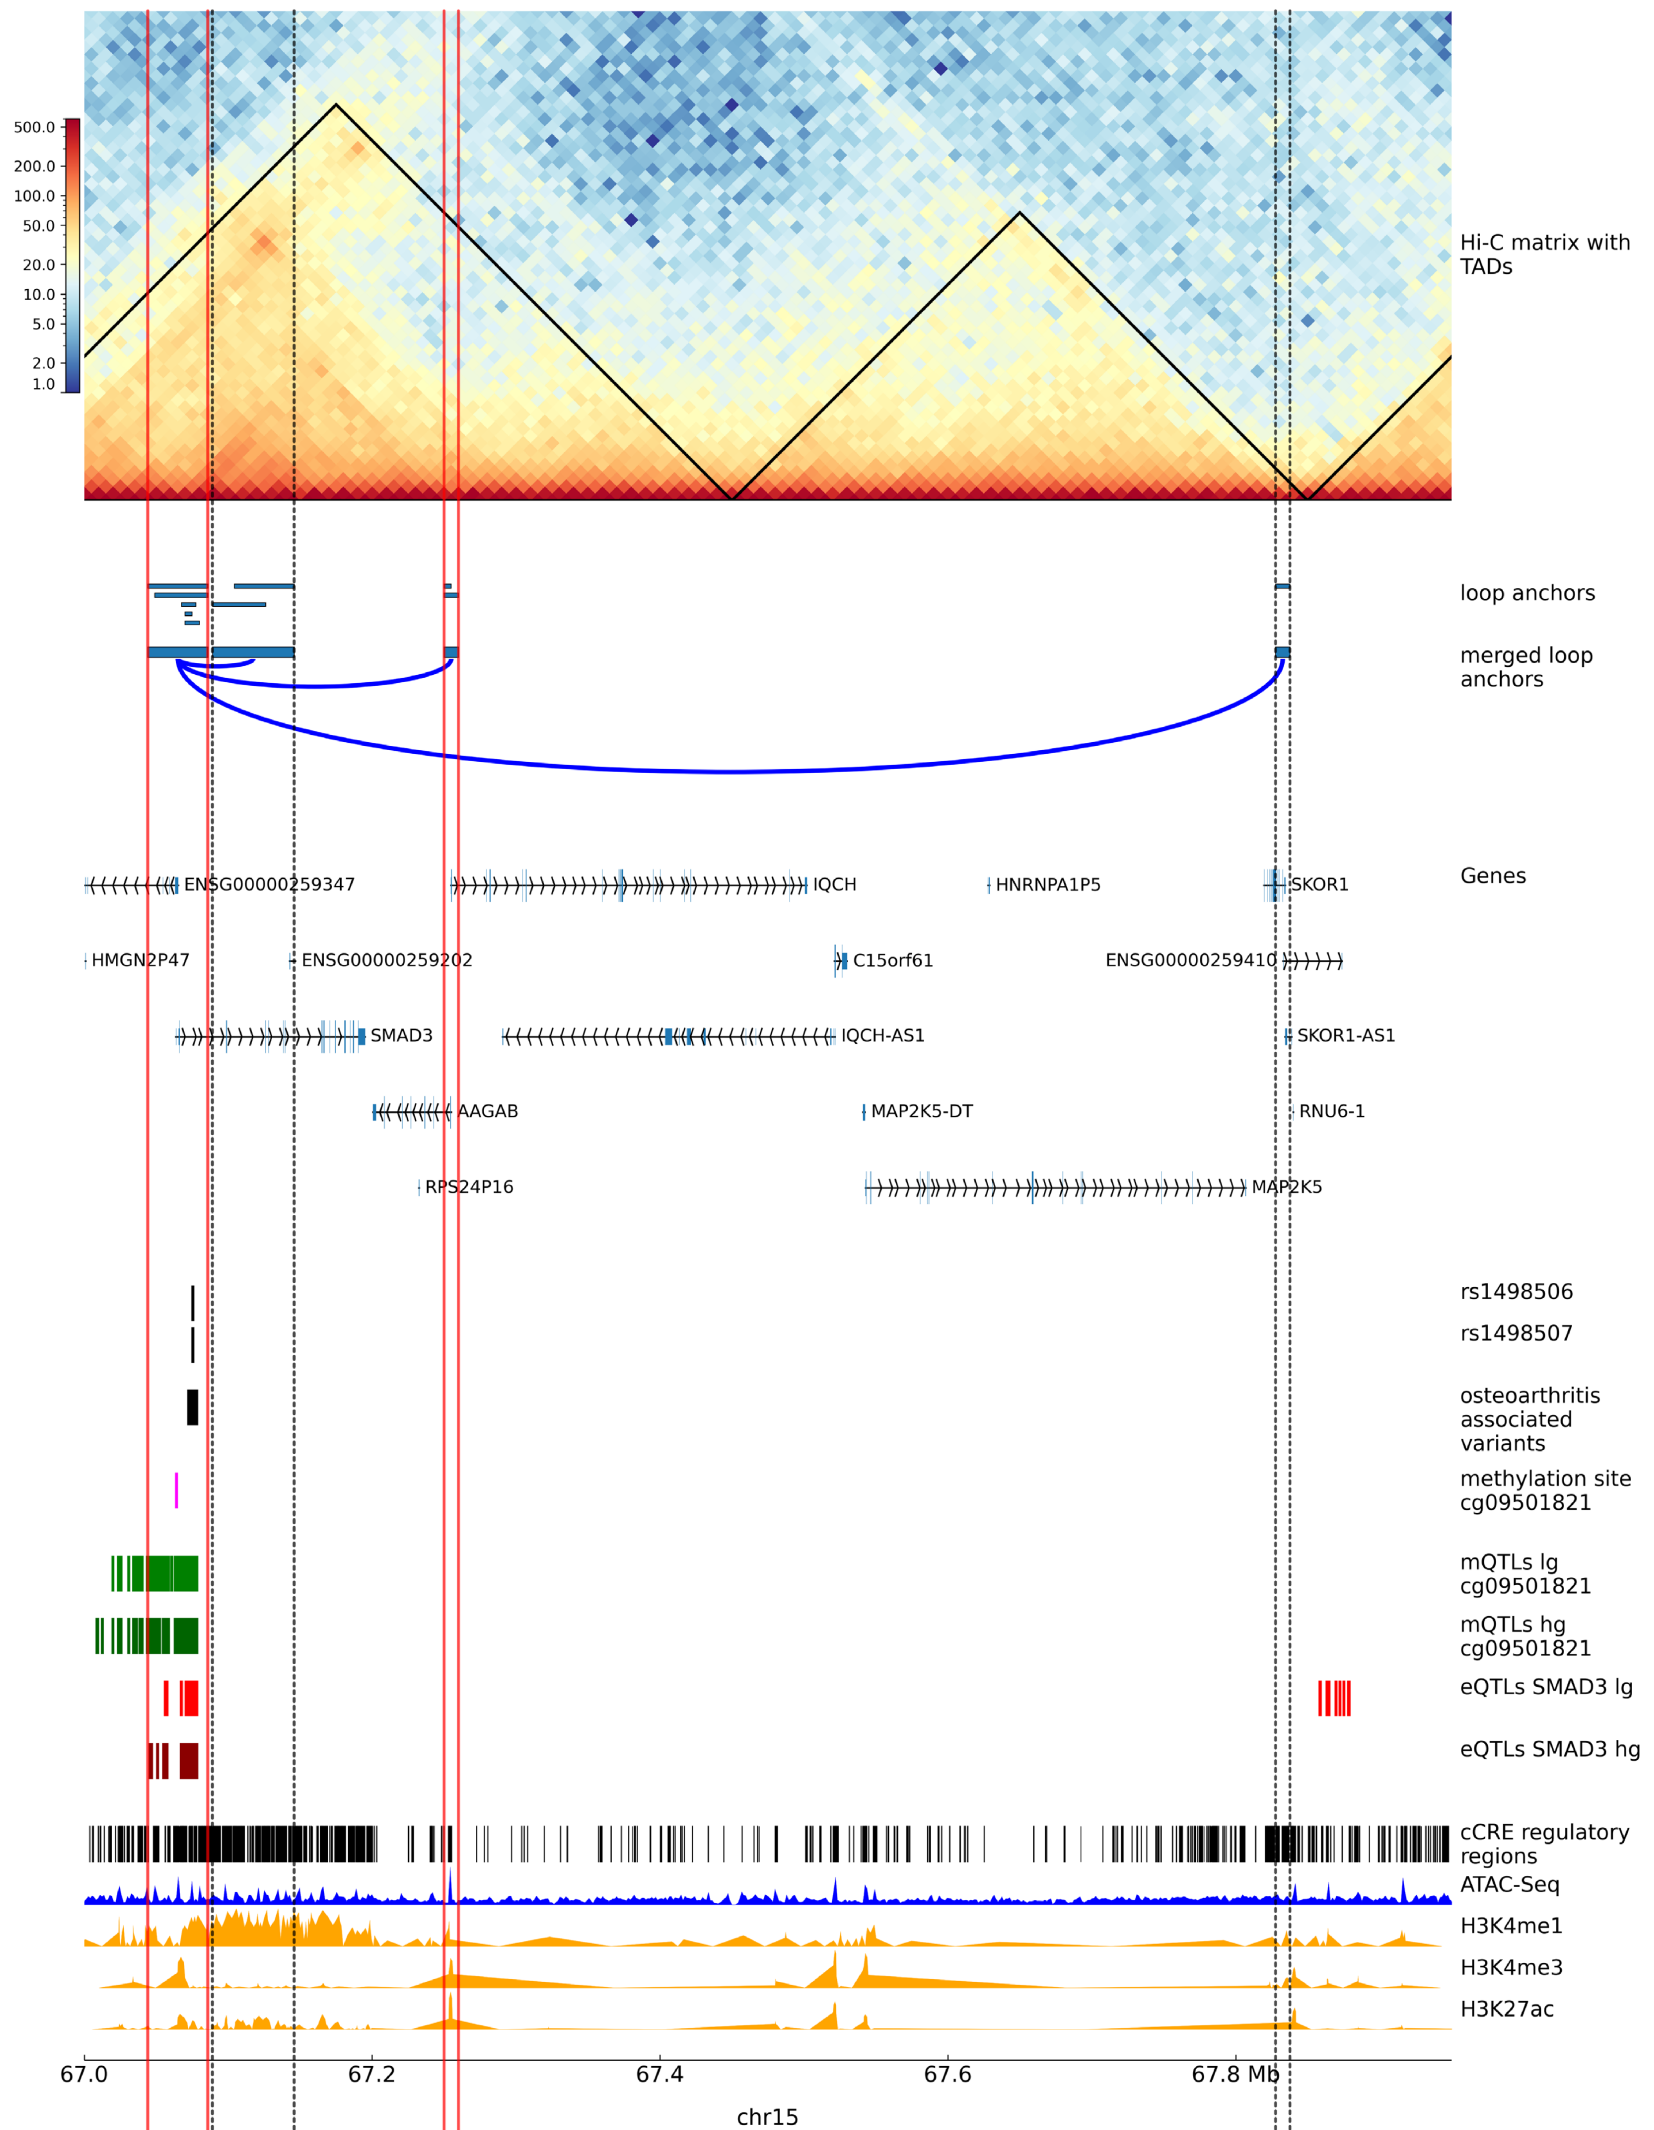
500.0
200.0
100.0
50.0
20.0
10.0
5.0
2.0
1.0

Hi-C matrix with TADs

loop anchors

merged loop anchors

ENSG00000259347
IQCH
HNRNPA1P5
SKOR1
Genes

HMGN2P47
ENSG00000259202
C15orf61
ENSG00000259410

SMAD3
IQCH-AS1
SKOR1-AS1

AAGAB
MAP2K5-DT
RNU6-1

RPS24P16
MAP2K5

rs1498506
rs1498507
osteoarthritis associated variants
methylation site cg09501821
mQTLs lg cg09501821
mQTLs hg cg09501821
eQTLs SMAD3 lg
eQTLs SMAD3 hg
cCRE regulatory regions
ATAC-Seq
H3K4me1
H3K4me3
H3K27ac

67.0
67.2
67.4
67.6
67.8 Mb
chr15